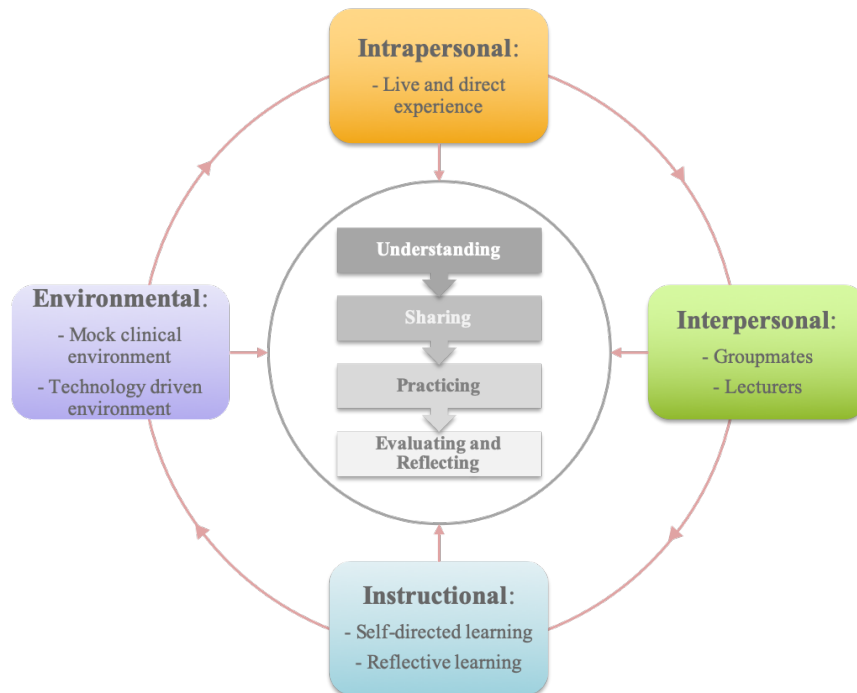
Intrapersonal:
- Live and direct experience

Environmental:
- Mock clinical environment
- Technology driven environment

Understanding

Sharing

Practicing

Evaluating and Reflecting

Interpersonal:
- Groupmates
- Lecturers

Instructional:
- Self-directed learning
- Reflective learning